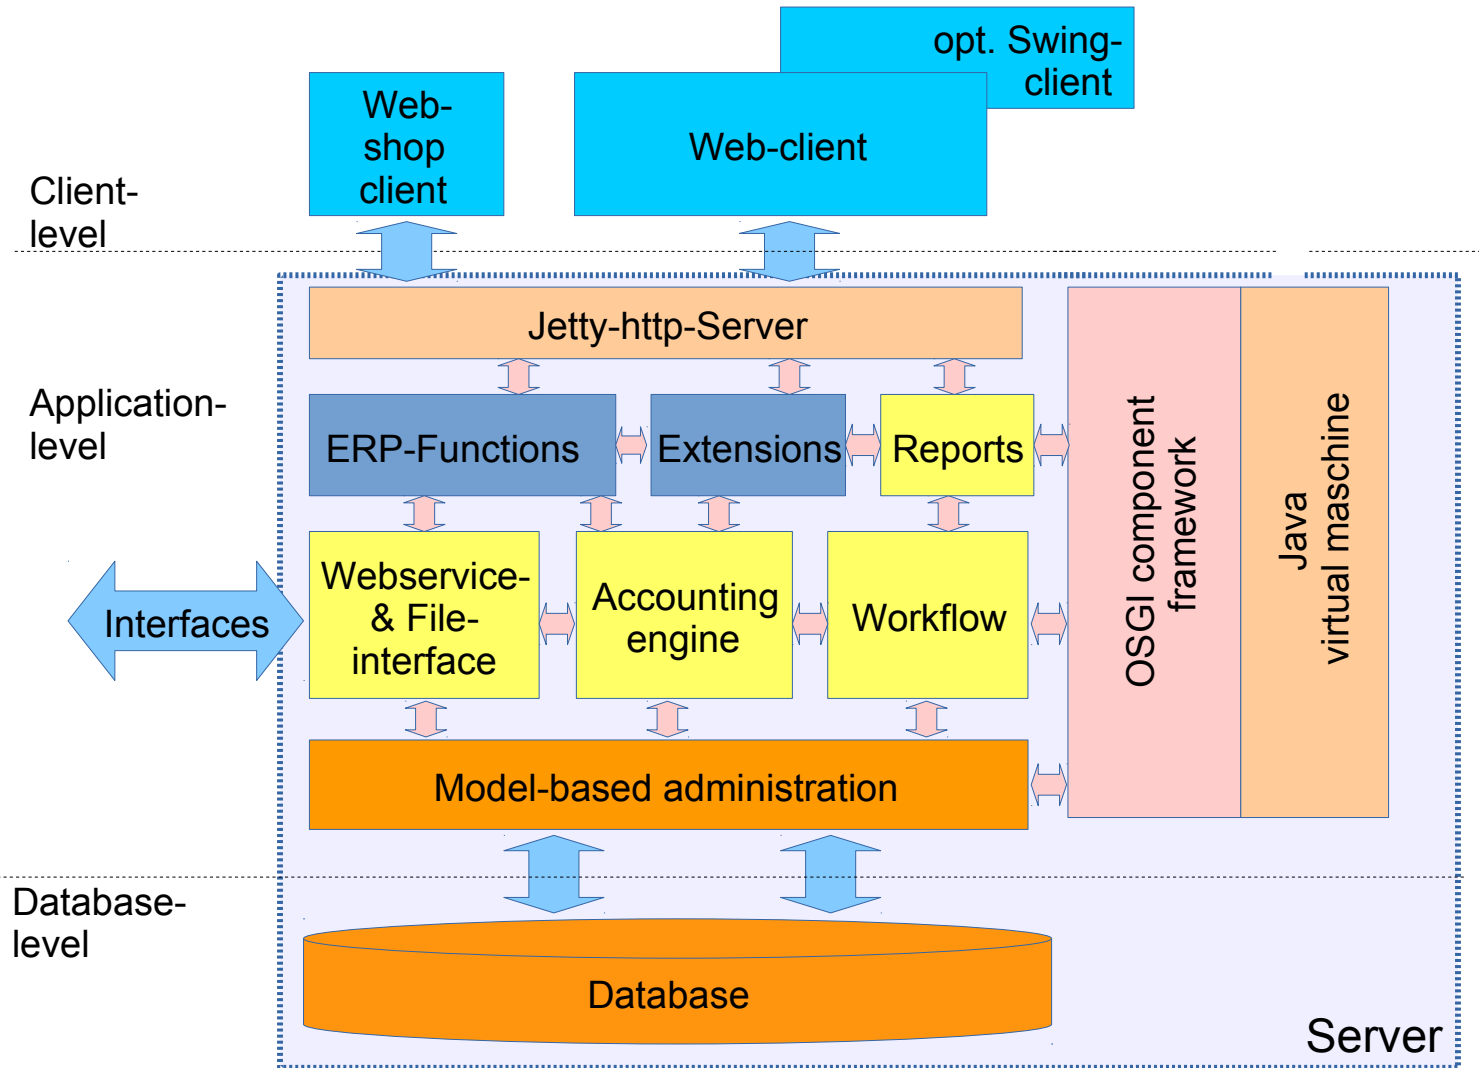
opt. Swing-client

Web-shop client

Web-client

Client-level

Jetty-http-Server

Application-level

ERP-Functions

Extensions

Reports

OSGI component framework

Java virtual maschine

Interfaces

Webservice- & File-interface

Accounting engine

Workflow

Model-based administration

Database-level

Database

Server